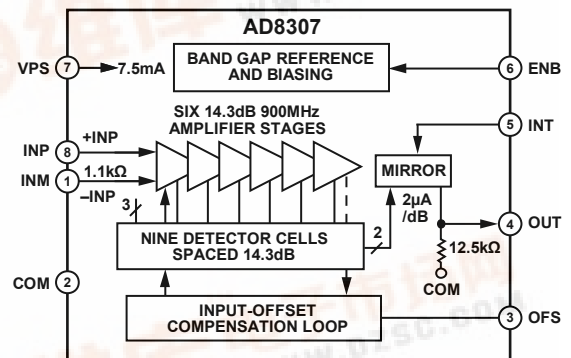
AD8307

VPS 7 7.5mA

BAND GAP REFERENCE AND BIASING

6 ENB

SIX 14.3dB 900MHz AMPLIFIER STAGES

5 INT

INP 8 +INP

INM 1 1.1kΩ –INP

MIRROR

2μA /dB

3

4 OUT

NINE DETECTOR CELLS SPACED 14.3dB

2

12.5kΩ

COM

COM 2

INPUT-OFFSET COMPENSATION LOOP

3 OFS